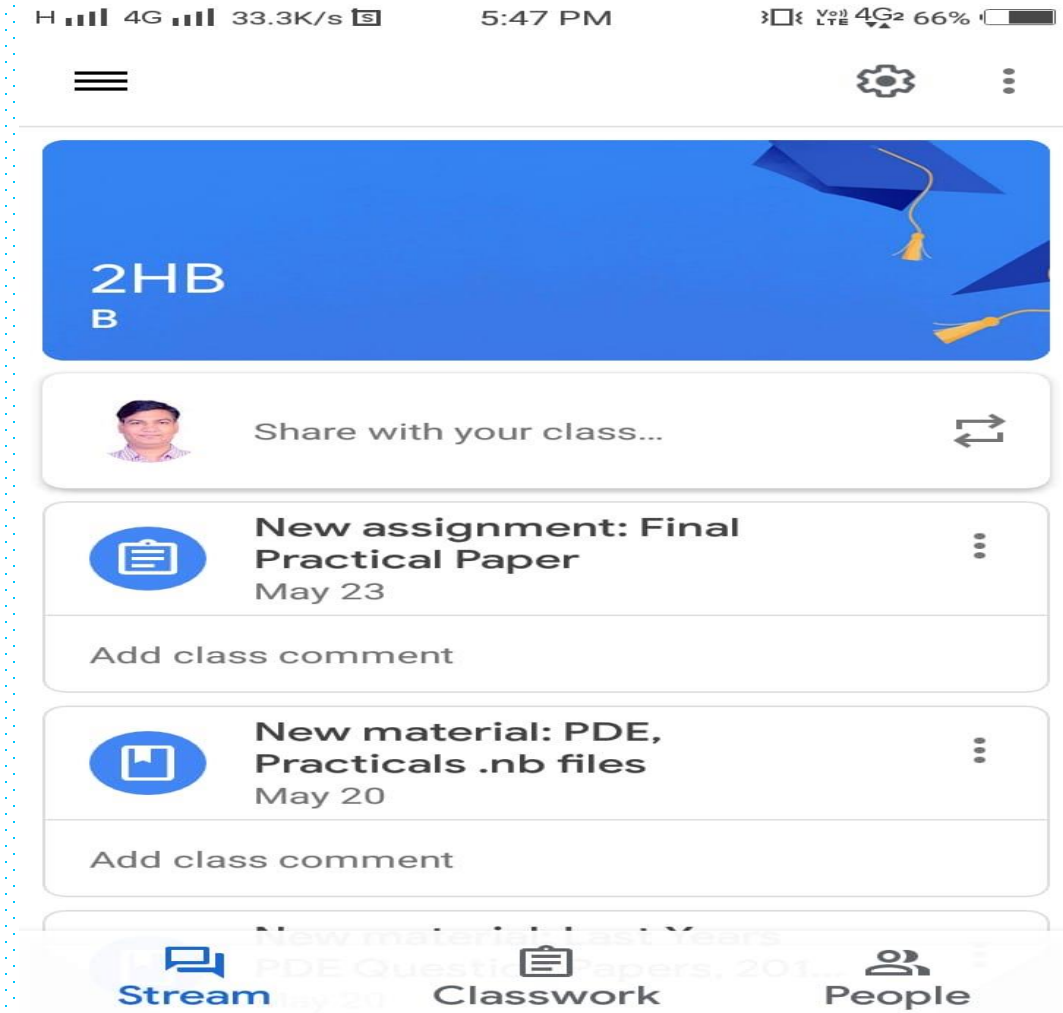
H 4G 33.3K/s 5:47 PM Vo) LTE 4G2 66%

2HB
B

Share with your class...

New assignment: Final Practical Paper
May 23

Add class comment

New material: PDE, Practicals .nb files
May 20

Add class comment

New material: Last Years PDE Questio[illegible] Papers, 201...
May 20

Stream
Classwork
People